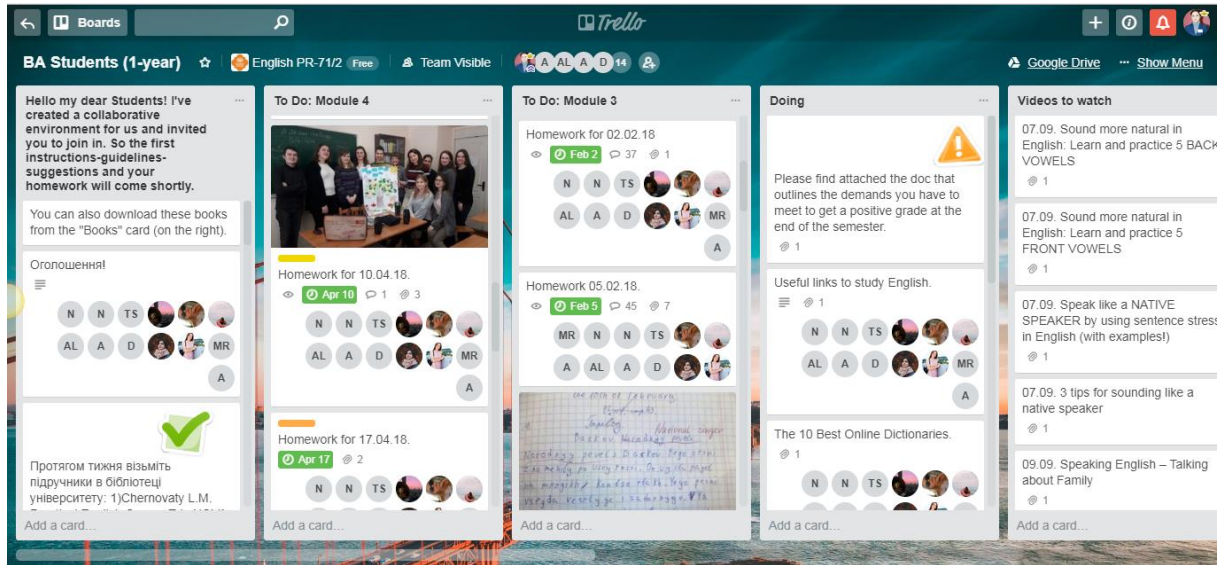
Boards

Trello

BA Students (1-year)

English PR-71/2 Free

Team Visible

A AL A D 14

Google Drive

Show Menu

Hello my dear Students! I've created a collaborative environment for us and invited you to join in. So the first instructions-guidelines-suggestions and your homework will come shortly.

You can also download these books from the "Books" card (on the right).

Оголошення!

N N TS
AL A D MR
A

Протягом тижня візьміть підручники в бібліотеці університету: 1)Chernovaty L.M. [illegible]

Add a card...

To Do: Module 4

Homework for 10.04.18.

Apr 10 1 3

N N TS
AL A D MR
A

Homework for 17.04.18.

Apr 17 2

N N TS

Add a card...

To Do: Module 3

Homework for 02.02.18

Feb 2 37 1

N N TS
AL A D MR
A

Homework 05.02.18.

Feb 5 45 7

MR N N TS
A AL A D

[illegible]

Add a card...

Doing

Please find attached the doc that outlines the demands you have to meet to get a positive grade at the end of the semester.

1

Useful links to study English.

1

N N TS
AL A D MR
A

The 10 Best Online Dictionaries.

1

N N TS

Add a card...

Videos to watch

07.09. Sound more natural in English: Learn and practice 5 BACK VOWELS

1

07.09. Sound more natural in English: Learn and practice 5 FRONT VOWELS

1

07.09. Speak like a NATIVE SPEAKER by using sentence stress in English (with examples!)

1

07.09. 3 tips for sounding like a native speaker

1

09.09. Speaking English – Talking about Family

1

Add a card...